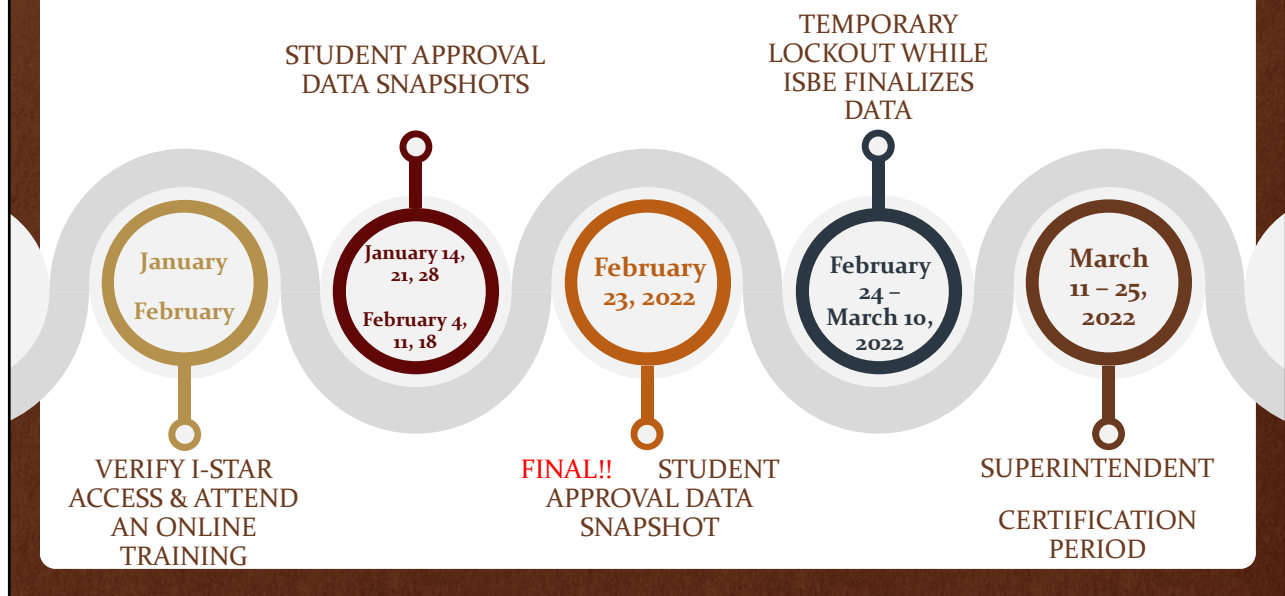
STUDENT APPROVAL DATA SNAPSHOTS

TEMPORARY LOCKOUT WHILE ISBE FINALIZES DATA

January

February

January 14, 21, 28

February 4, 11, 18

February 23, 2022

February 24 – March 10, 2022

March 11 – 25, 2022

VERIFY I-STAR ACCESS & ATTEND AN ONLINE TRAINING

FINAL!! STUDENT APPROVAL DATA SNAPSHOT

SUPERINTENDENT

CERTIFICATION PERIOD